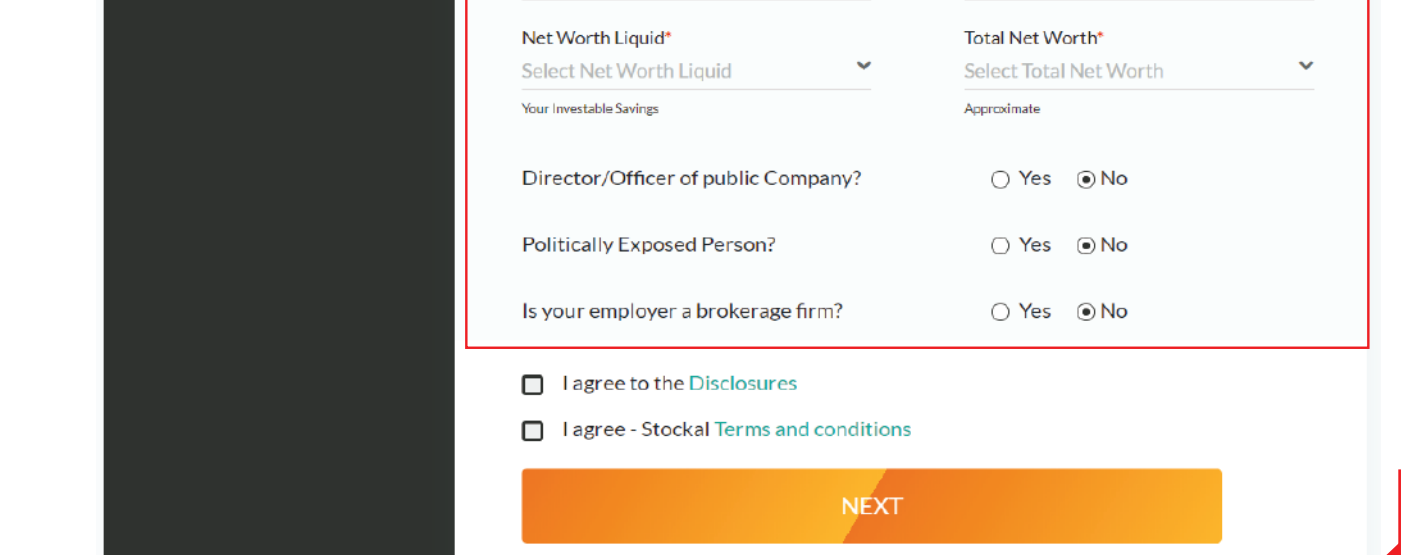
Net Worth Liquid*
Select Net Worth Liquid
Your Investable Savings

Total Net Worth*
Select Total Net Worth
Approximate

Director/Officer of public Company? Yes No

Politically Exposed Person? Yes No

Is your employer a brokerage firm? Yes No

I agree to the Disclosures

I agree - Stockal Terms and conditions

NEXT